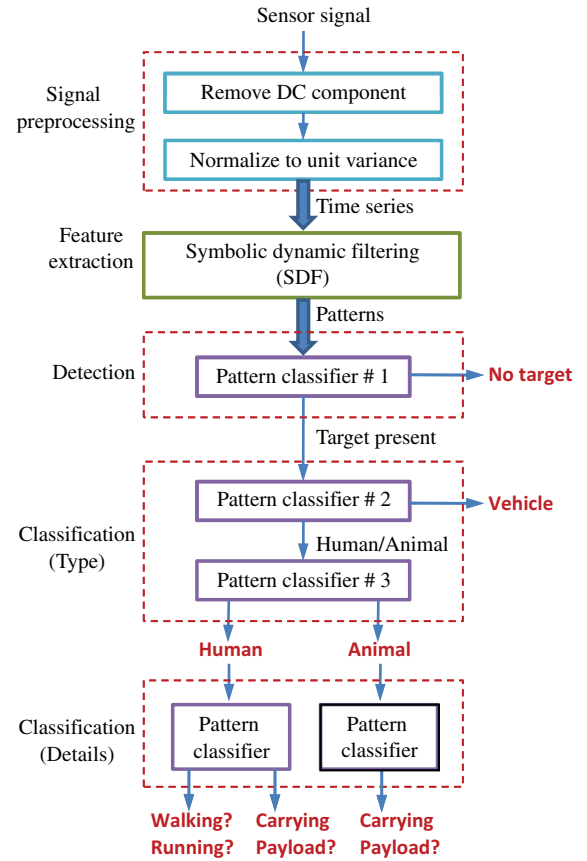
Sensor signal

Signal preprocessing

Remove DC component

Normalize to unit variance

Time series

Feature extraction

Symbolic dynamic filtering (SDF)

Patterns

Detection

Pattern classifier # 1

No target

Target present

Classification (Type)

Pattern classifier # 2

Vehicle

Human/Animal

Pattern classifier # 3

Human

Animal

Classification (Details)

Pattern classifier

Pattern classifier

Walking? Running?

Carrying Payload?

Carrying Payload?